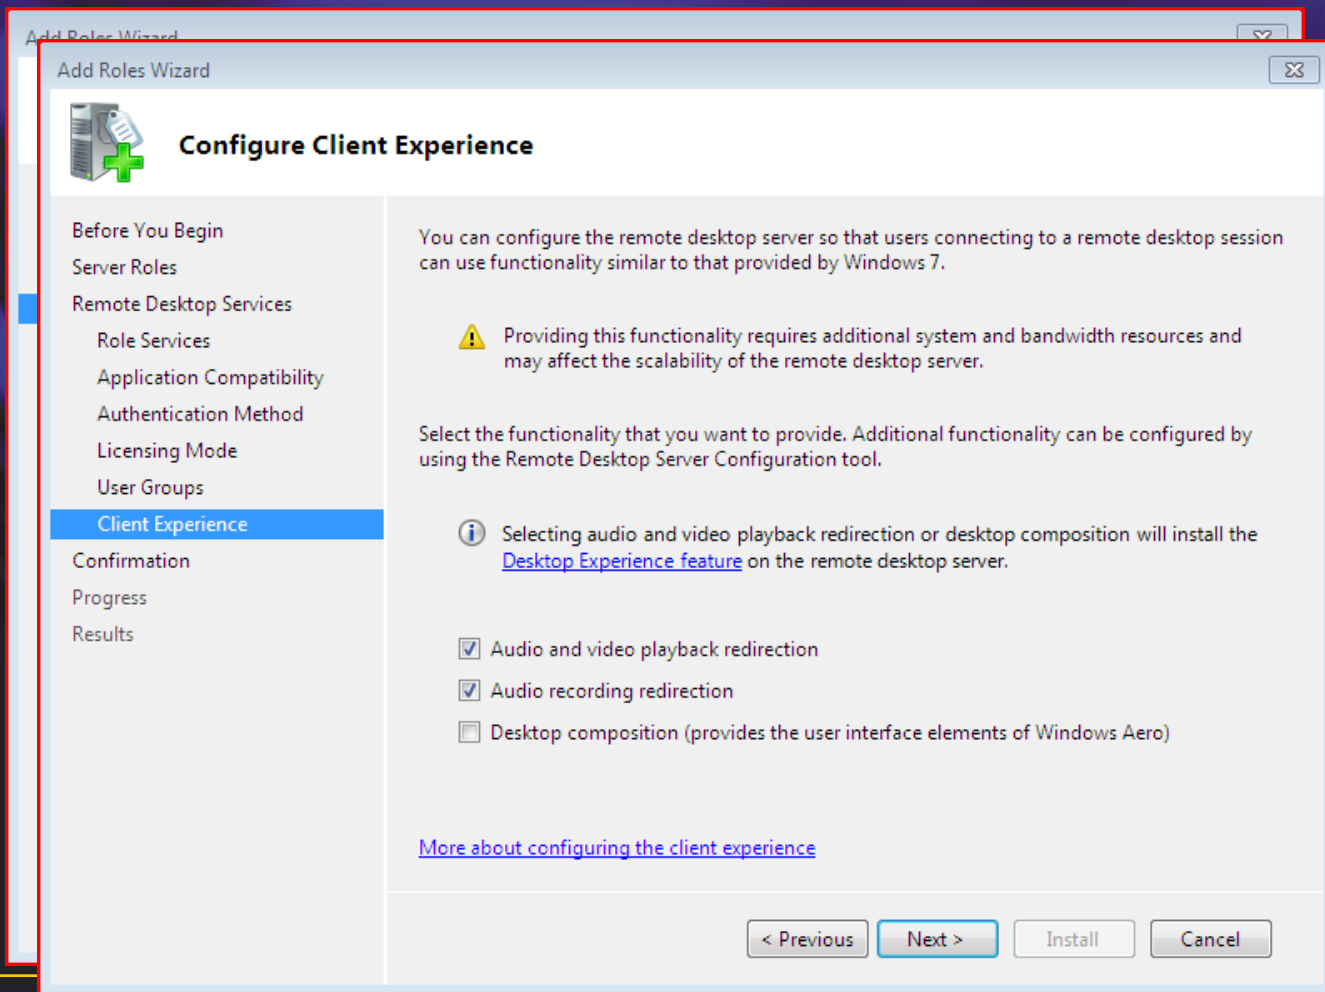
Add Roles Wizard

Add Roles Wizard

Configure Client Experience

Before You Begin
Server Roles
Remote Desktop Services
Role Services
Application Compatibility
Authentication Method
Licensing Mode
User Groups
Client Experience
Confirmation
Progress
Results

You can configure the remote desktop server so that users connecting to a remote desktop session can use functionality similar to that provided by Windows 7.

Providing this functionality requires additional system and bandwidth resources and may affect the scalability of the remote desktop server.

Select the functionality that you want to provide. Additional functionality can be configured by using the Remote Desktop Server Configuration tool.

Selecting audio and video playback redirection or desktop composition will install the Desktop Experience feature on the remote desktop server.

Audio and video playback redirection

Audio recording redirection

Desktop composition (provides the user interface elements of Windows Aero)

More about configuring the client experience

< Previous Next > Install Cancel